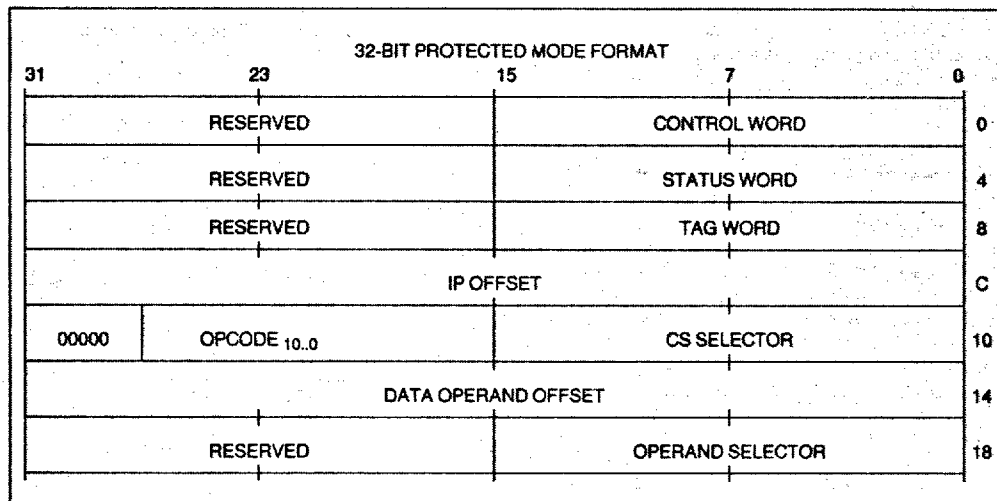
32-BIT PROTECTED MODE FORMAT

31 23 15 7 0

| | | |
|---|---|---|
| RESERVED | CONTROL WORD | 0 |
| RESERVED | STATUS WORD | 4 |
| RESERVED | TAG WORD | 8 |
| IP OFFSET | | C |
| 00000 OPCODE $_{10..0}$ | CS SELECTOR | 10 |
| DATA OPERAND OFFSET | | 14 |
| RESERVED | OPERAND SELECTOR | 18 |